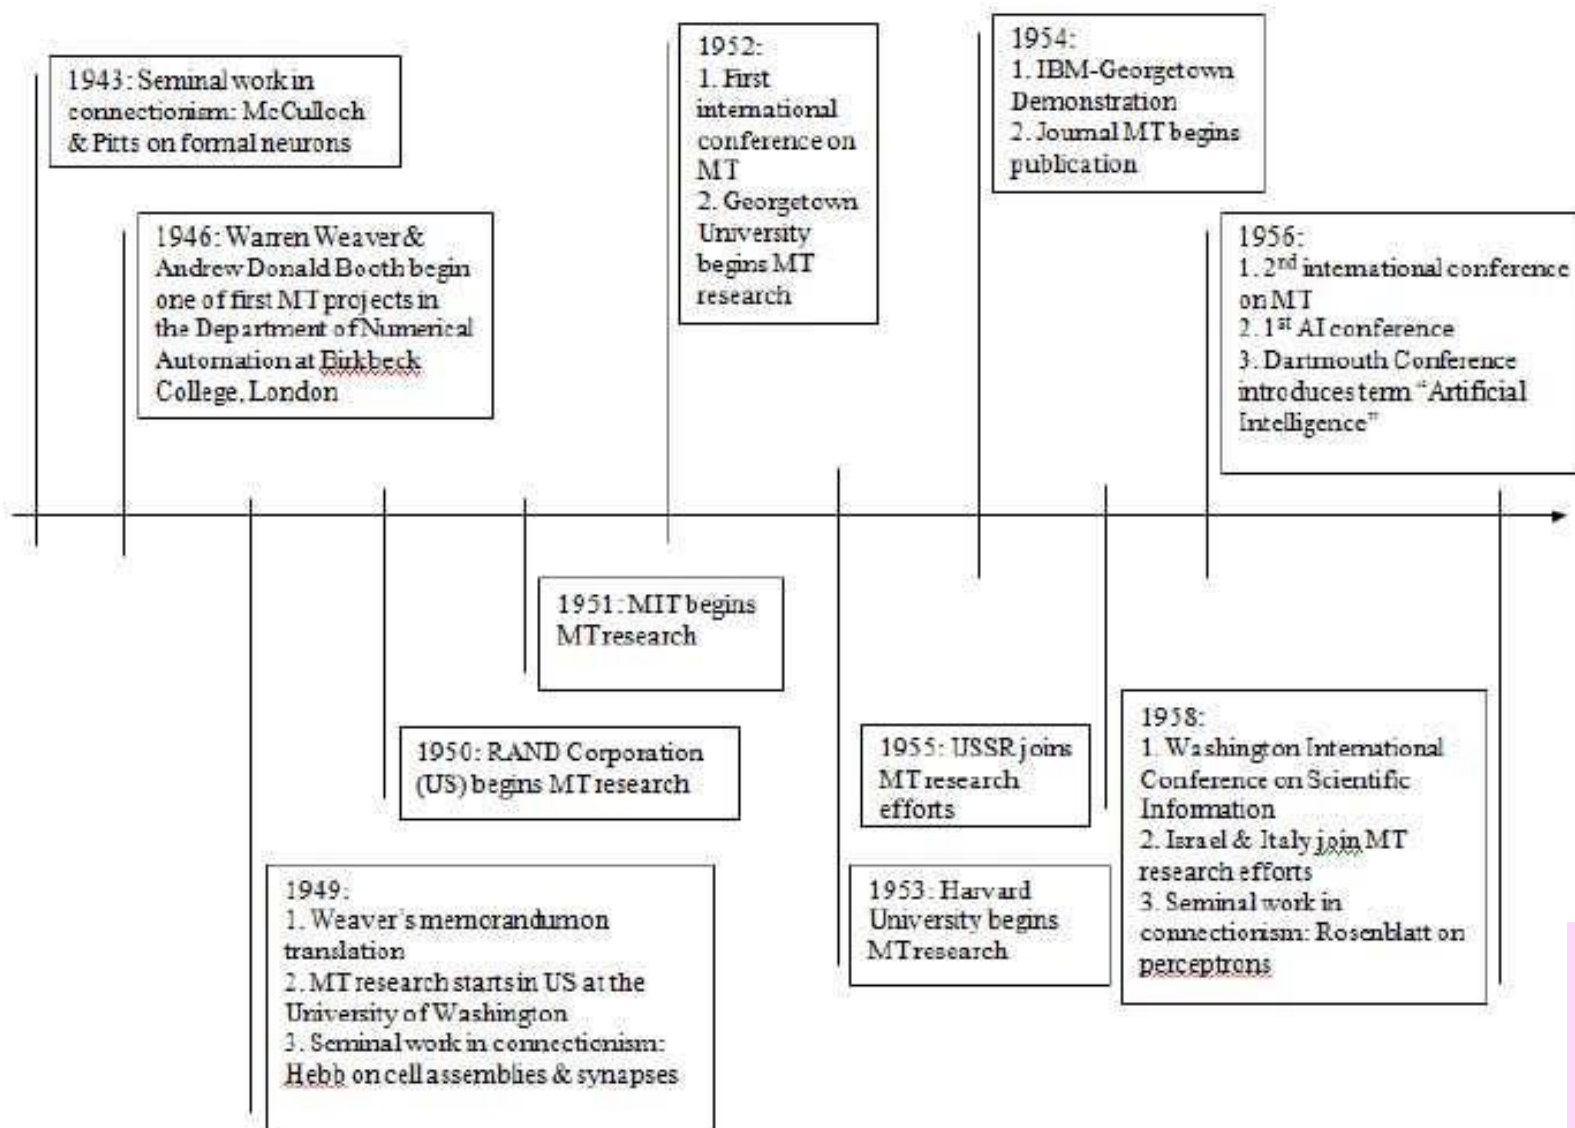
1943: Seminal work in connectionism: McCulloch & Pitts on formal neurons

1946: Warren Weaver & Andrew Donald Booth begin one of first MT projects in the Department of Numerical Automation at Birkbeck College, London

1949:
1. Weaver's memorandum on translation
2. MT research starts in US at the University of Washington
3. Seminal work in connectionism: Hebb on cell assemblies & synapses

1950: RAND Corporation (US) begins MT research

1951: MIT begins MT research

1952:
1. First international conference on MT
2. Georgetown University begins MT research

1953: Harvard University begins MT research

1954:
1. IBM-Georgetown Demonstration
2. Journal MT begins publication

1955: USSR joins MT research efforts

1956:
1. 2$^{nd}$ international conference on MT
2. 1$^{st}$ AI conference
3. Dartmouth Conference introduces term "Artificial Intelligence"

1958:
1. Washington International Conference on Scientific Information
2. Israel & Italy join MT research efforts
3. Seminal work in connectionism: Rosenblatt on perceptrons